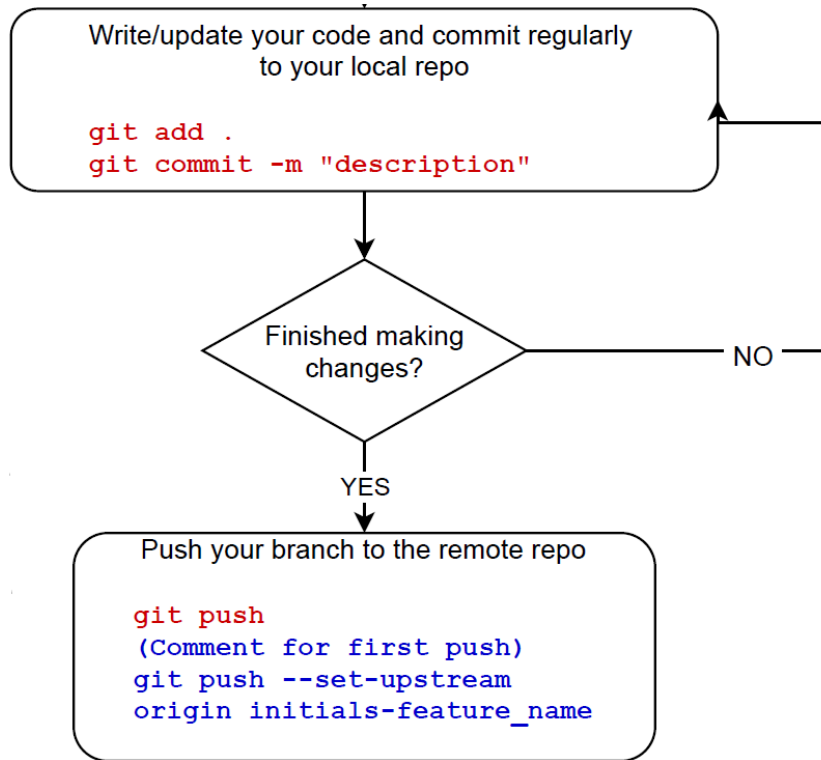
Write/update your code and commit regularly to your local repo

git add .
git commit -m "description"

Finished making changes?

NO

YES

Push your branch to the remote repo

git push
(Comment for first push)
git push --set-upstream origin initials-feature_name